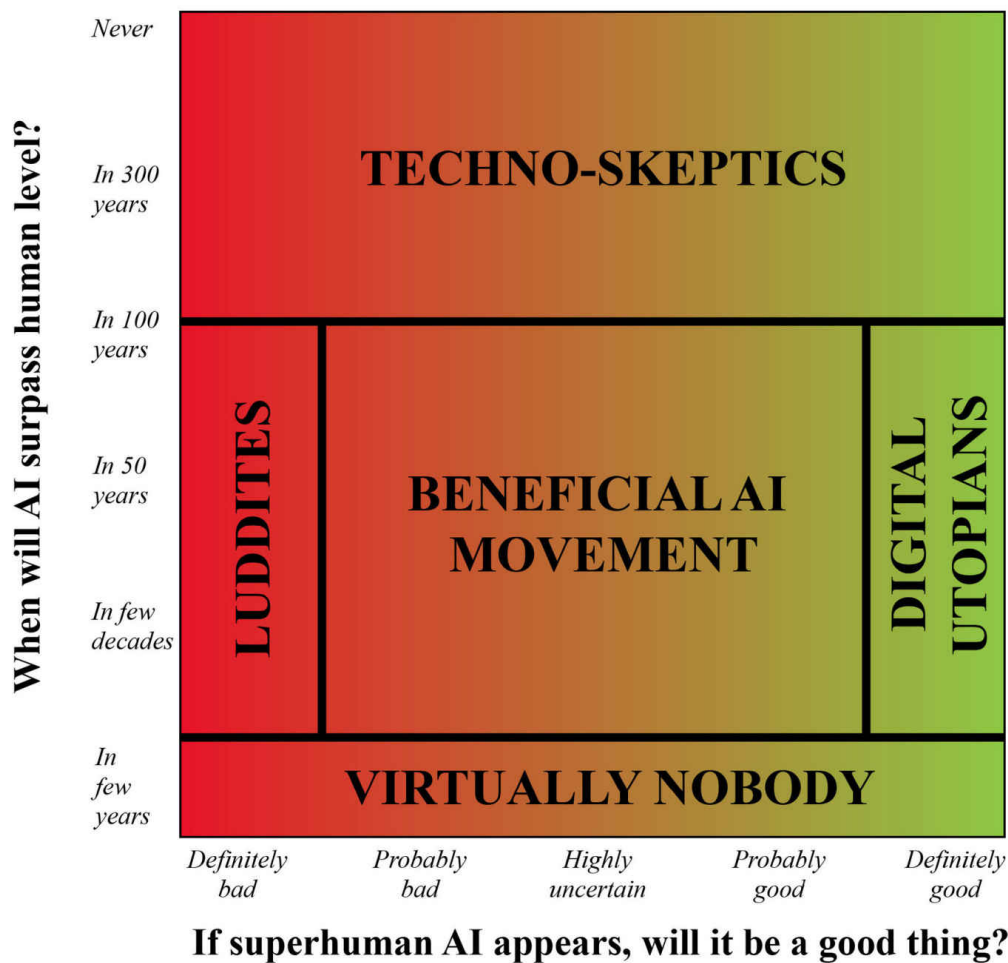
When will AI surpass human level?

Never

In 300 years

In 100 years

In 50 years

In few decades

In few years

TECHNO-SKEPTICS

LUDDITES

BENEFICIAL AI MOVEMENT

DIGITAL UTOPIANS

VIRTUALLY NOBODY

Definitely bad

Probably bad

Highly uncertain

Probably good

Definitely good

If superhuman AI appears, will it be a good thing?